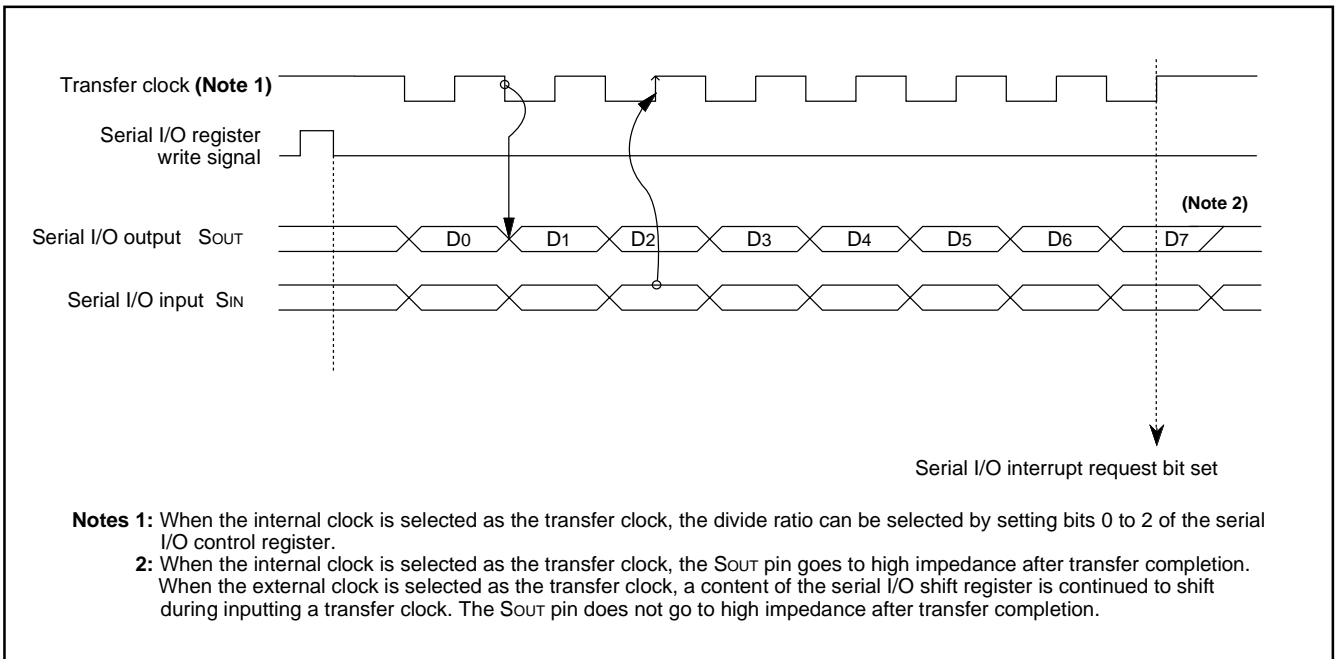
Transfer clock **(Note 1)**

Serial I/O register write signal

**(Note 2)**

Serial I/O output SOUT

D0 D1 D2 D3 D4 D5 D6 D7

Serial I/O input SIN

Serial I/O interrupt request bit set

**Notes 1:** When the internal clock is selected as the transfer clock, the divide ratio can be selected by setting bits 0 to 2 of the serial I/O control register.

**2:** When the internal clock is selected as the transfer clock, the SOUT pin goes to high impedance after transfer completion. When the external clock is selected as the transfer clock, a content of the serial I/O shift register is continued to shift during inputting a transfer clock. The SOUT pin does not go to high impedance after transfer completion.